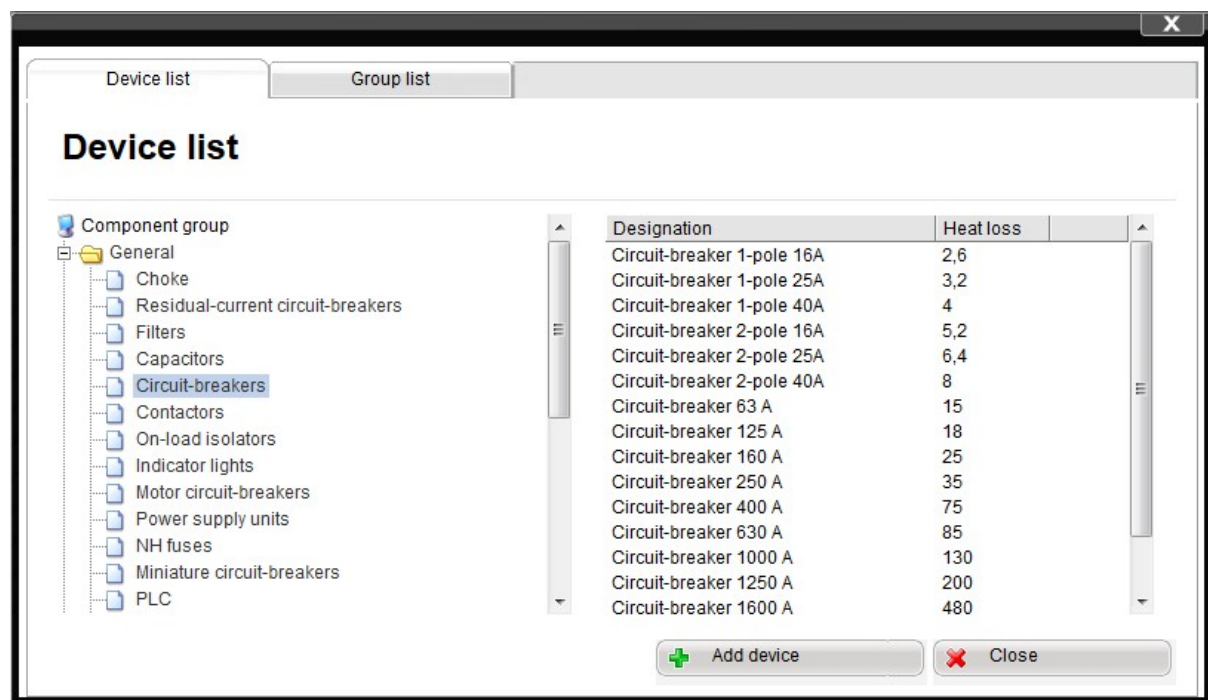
X

Device list Group list

Device list

Component group
General
Choke
Residual-current circuit-breakers
Filters
Capacitors
Circuit-breakers
Contactors
On-load isolators
Indicator lights
Motor circuit-breakers
Power supply units
NH fuses
Miniature circuit-breakers
PLC

| Designation | Heat loss |
|---|---|
| Circuit-breaker 1-pole 16A | 2,6 |
| Circuit-breaker 1-pole 25A | 3,2 |
| Circuit-breaker 1-pole 40A | 4 |
| Circuit-breaker 2-pole 16A | 5,2 |
| Circuit-breaker 2-pole 25A | 6,4 |
| Circuit-breaker 2-pole 40A | 8 |
| Circuit-breaker 63 A | 15 |
| Circuit-breaker 125 A | 18 |
| Circuit-breaker 160 A | 25 |
| Circuit-breaker 250 A | 35 |
| Circuit-breaker 400 A | 75 |
| Circuit-breaker 630 A | 85 |
| Circuit-breaker 1000 A | 130 |
| Circuit-breaker 1250 A | 200 |
| Circuit-breaker 1600 A | 480 |

Add device
Close